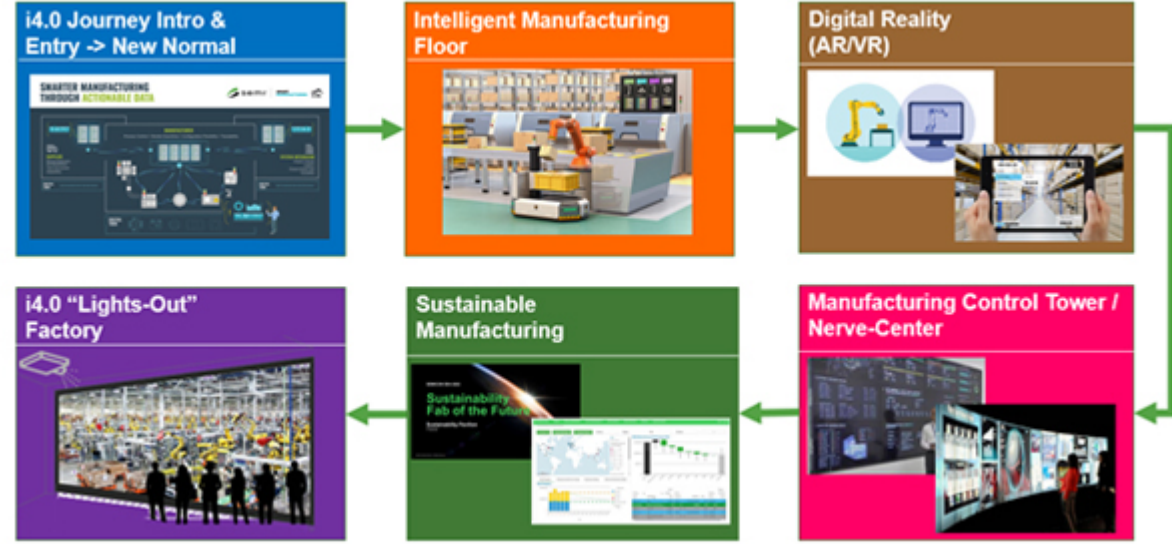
i4.0 Journey Intro & Entry -> New Normal

SMARTER MANUFACTURING THROUGH ACTIONABLE DATA

SEMI

Intelligent Manufacturing Floor

Digital Reality (AR/VR)

i4.0 "Lights-Out" Factory

Sustainable Manufacturing

Sustainability Fab of the Future

Manufacturing Control Tower / Nerve-Center